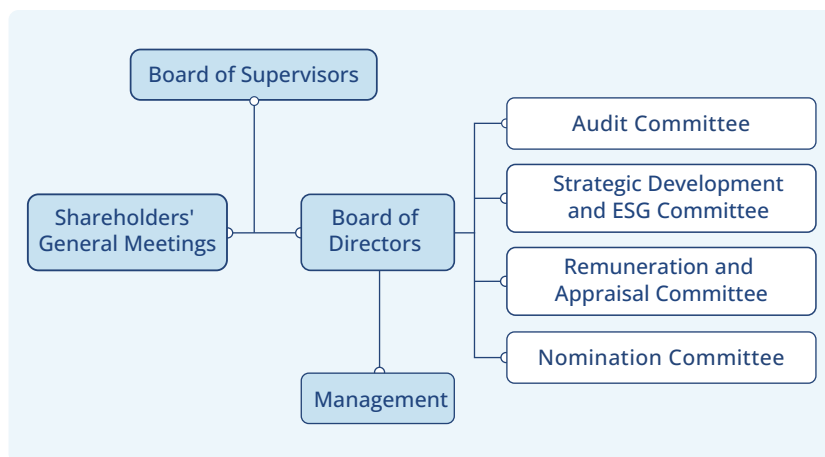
Board of Supervisors

Shareholders' General Meetings

Board of Directors

Management

Audit Committee

Strategic Development and ESG Committee

Remuneration and Appraisal Committee

Nomination Committee